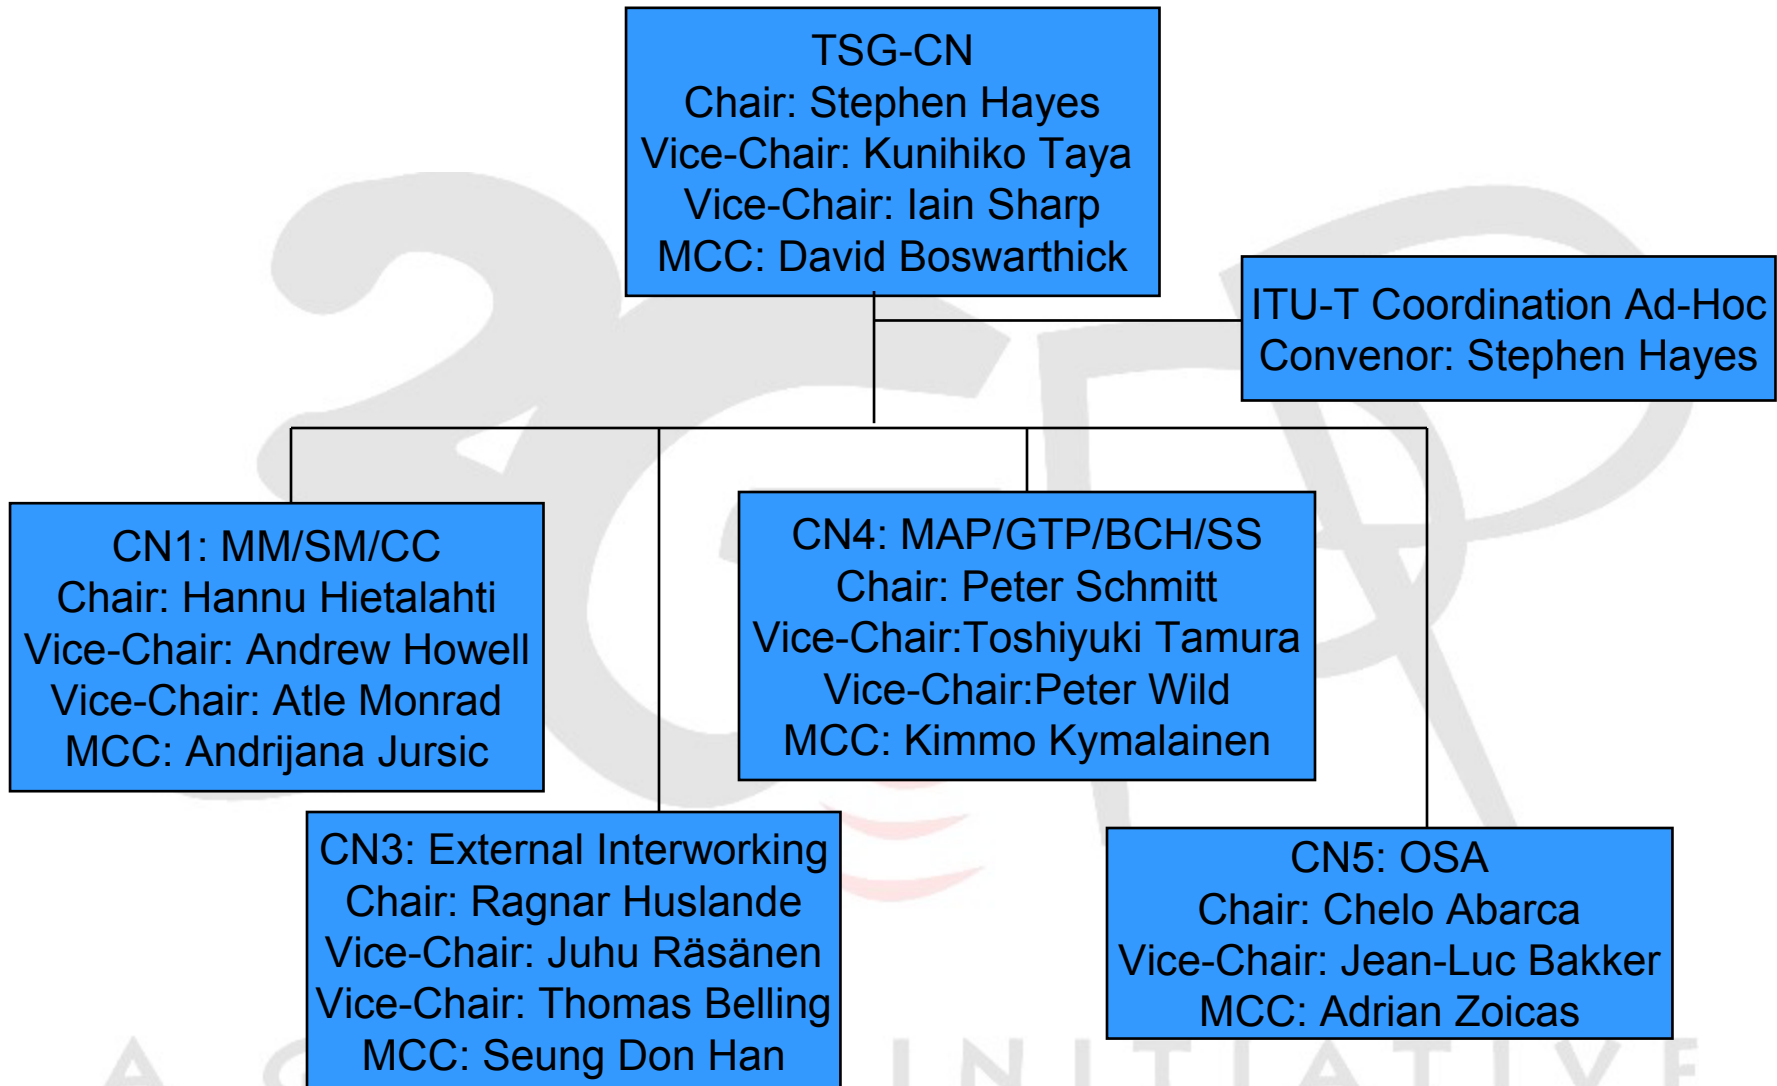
TSG-CN
Chair: Stephen Hayes
Vice-Chair: Kunihiko Taya
Vice-Chair: Iain Sharp
MCC: David Boswarthick

ITU-T Coordination Ad-Hoc
Convenor: Stephen Hayes

CN1: MM/SM/CC
Chair: Hannu Hietalahti
Vice-Chair: Andrew Howell
Vice-Chair: Atle Monrad
MCC: Andrijana Jursic

CN4: MAP/GTP/BCH/SS
Chair: Peter Schmitt
Vice-Chair:Toshiyuki Tamura
Vice-Chair:Peter Wild
MCC: Kimmo Kymalainen

CN3: External Interworking
Chair: Ragnar Huslande
Vice-Chair: Juhu Räsänen
Vice-Chair: Thomas Belling
MCC: Seung Don Han

CN5: OSA
Chair: Chelo Abarca
Vice-Chair: Jean-Luc Bakker
MCC: Adrian Zoicas

A INITIATIVE